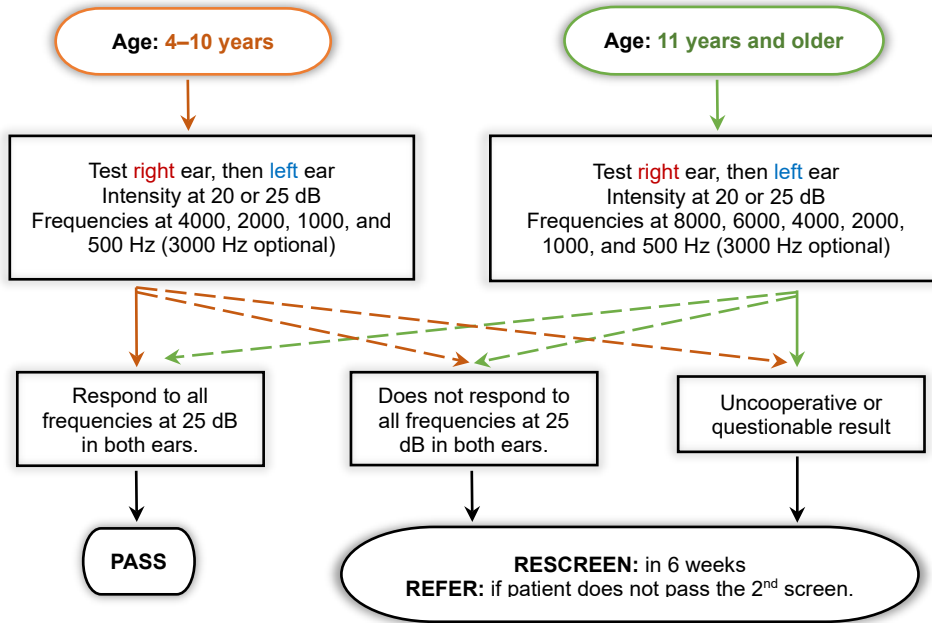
Age: 4–10 years

Age: 11 years and older

Test right ear, then left ear
Intensity at 20 or 25 dB
Frequencies at 4000, 2000, 1000, and 500 Hz (3000 Hz optional)

Test right ear, then left ear
Intensity at 20 or 25 dB
Frequencies at 8000, 6000, 4000, 2000, 1000, and 500 Hz (3000 Hz optional)

Respond to all frequencies at 25 dB in both ears.

Does not respond to all frequencies at 25 dB in both ears.

Uncooperative or questionable result

PASS

RESCREEN: in 6 weeks
REFER: if patient does not pass the 2$^{nd}$ screen.